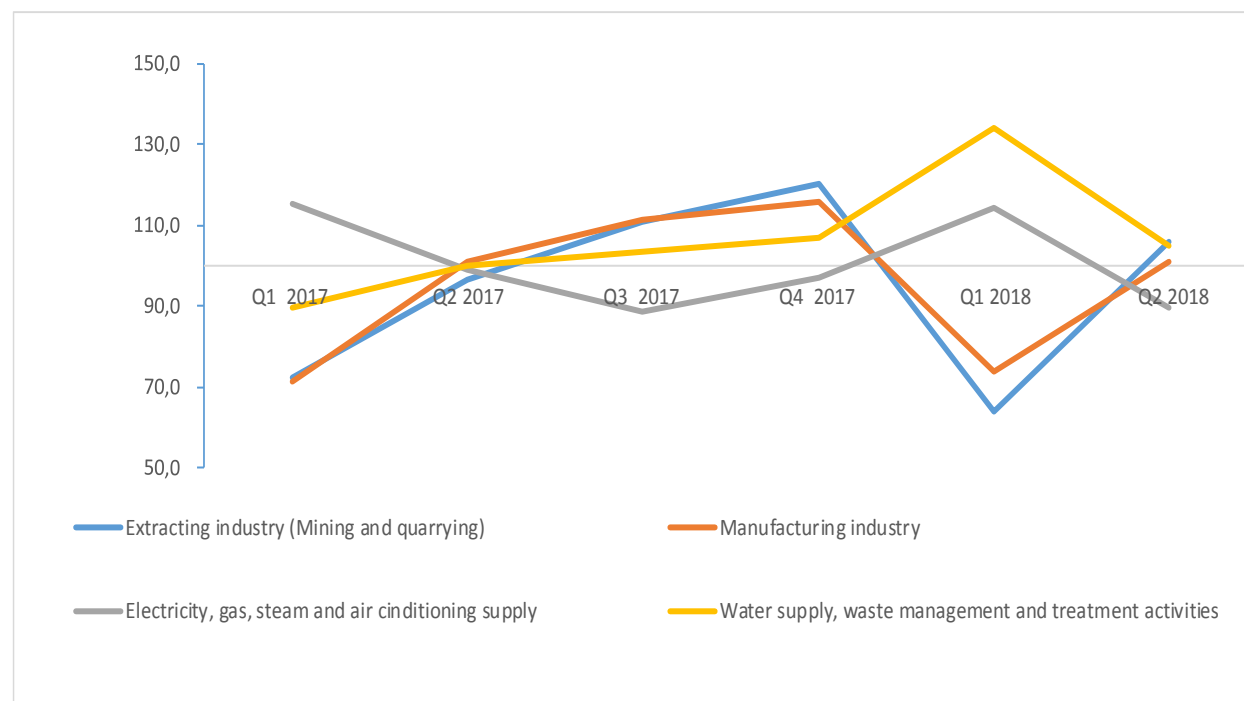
150,0
130,0
110,0
90,0
70,0
50,0

Q1 2017
Q2 2017
Q3 2017
Q4 2017
Q1 2018
Q2 2018

Extracting industry (Mining and quarrying)
Manufacturing industry
Electricity, gas, steam and air cinditioning supply
Water supply, waste management and treatment activities